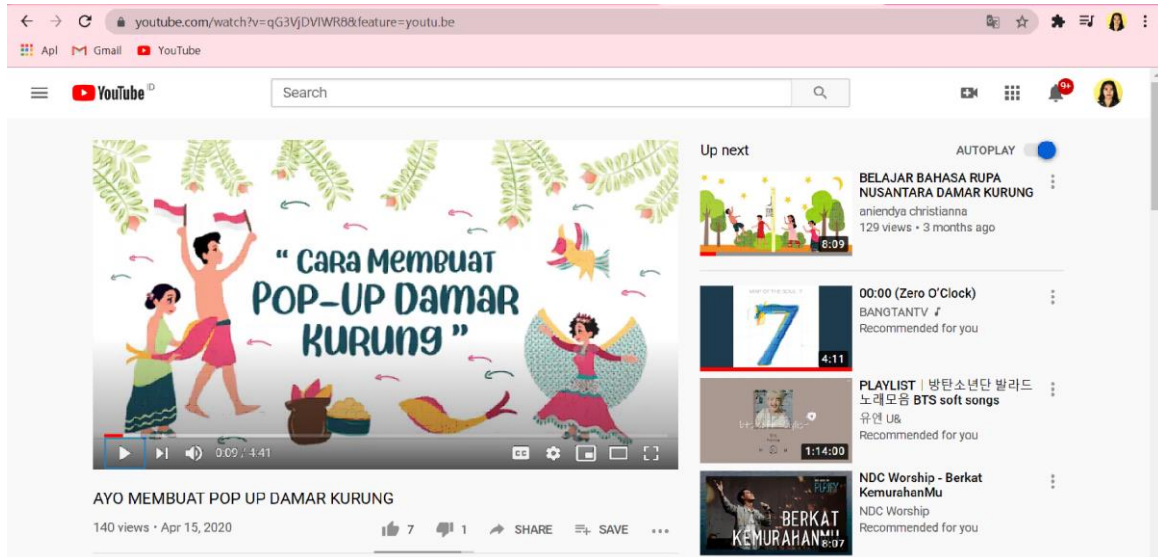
youtube.com/watch?v=qG3VjDVIWR8&feature=youtu.be

Apl Gmail YouTube

YouTube ID

Search

9+

" Cara Membuat POP-UP Damar Kurung "

0:09 / 4:41

AYO MEMBUAT POP UP DAMAR KURUNG

140 views • Apr 15, 2020

7 1 SHARE SAVE

Up next

AUTOPLAY

BELAJAR BAHASA RUPA NUSANTARA DAMAR KURUNG
aniendya christianna
129 views • 3 months ago
8:09

00:00 (Zero O'Clock)
BANGTANTV ♪
Recommended for you
7
4:11

PLAYLIST | 방탄소년단 발라드 노래모음 BTS soft songs
유연 U&
Recommended for you
1:14:00

NDC Worship - Berkat KemurahanMu
NDC Worship
Recommended for you
BERKAT KEMURAHANMU
8:07